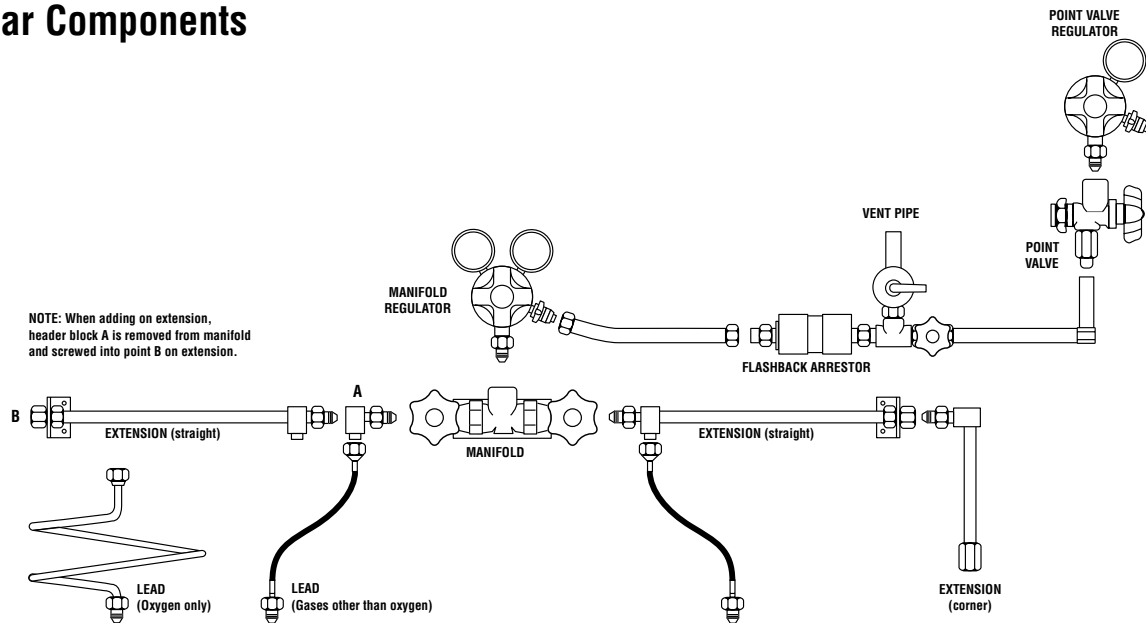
ar Components

POINT VALVE REGULATOR

VENT PIPE

POINT VALVE

MANIFOLD REGULATOR

NOTE: When adding on extension, header block A is removed from manifold and screwed into point B on extension.

FLASHBACK ARRESTOR

A

B

EXTENSION (straight)

MANIFOLD

EXTENSION (straight)

LEAD (Oxygen only)

LEAD (Gases other than oxygen)

EXTENSION (corner)